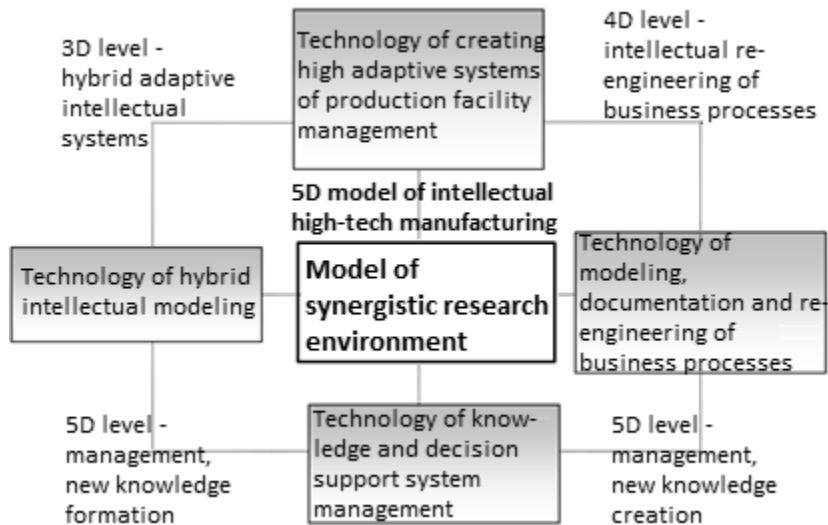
3D level - hybrid adaptive intellectual systems

Technology of creating high adaptive systems of production facility management

4D level - intellectual reengineering of business processes

5D model of intellectual high-tech manufacturing

Technology of hybrid intellectual modeling

Model of synergistic research environment

Technology of modeling, documentation and reengineering of business processes

5D level - management, new knowledge formation

Technology of knowledge and decision support system management

5D level - management, new knowledge creation